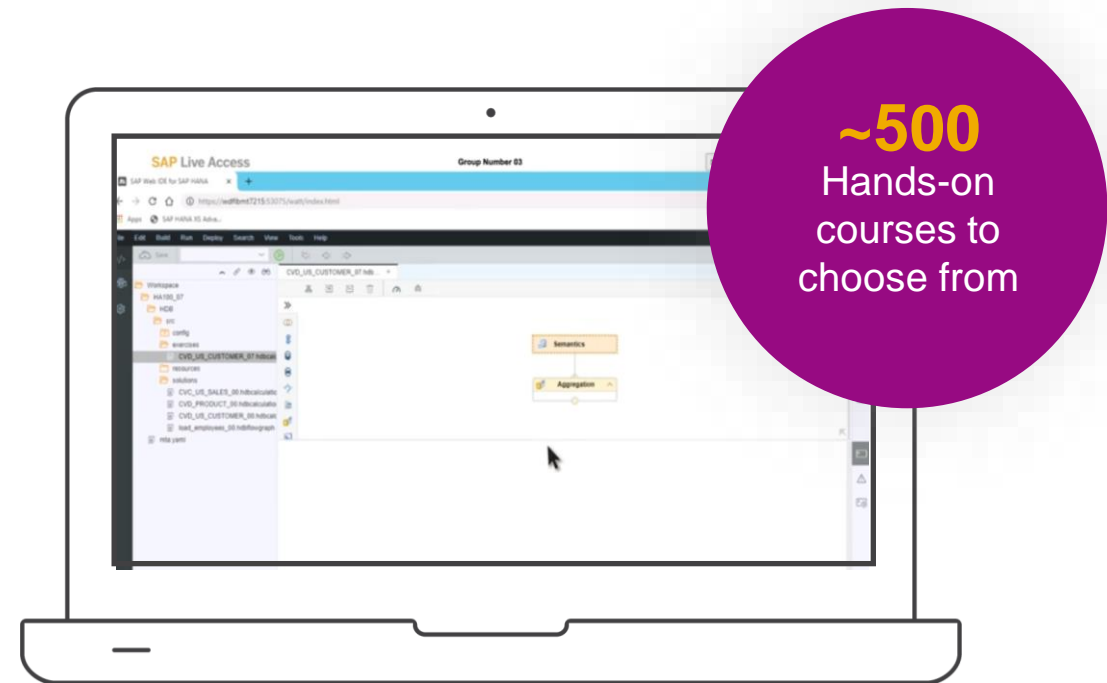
SAP Live Access

Group Number 03

SAP Web IDE for SAP HANA

https://wdflbmt7215:53075/watt/index.html

Apps SAP HANA XS Adva...

File Edit Build Run Deploy Search View Tools Help

Save

Workspace
HA100_07
HDB
src
config
exercises
CVD_US_CUSTOMER_07.hdbcal
resources
solutions
CVC_US_SALES_00.hdbcalculatio
CVD_PRODUCT_00.hdbcalculatio
CVD_US_CUSTOMER_00.hdbcal
load_employees_00.hdbflowgraph
mta.yaml

CVD_US_CUSTOMER_07.hdb...

Semantics

Aggregation

~500
Hands-on courses to choose from